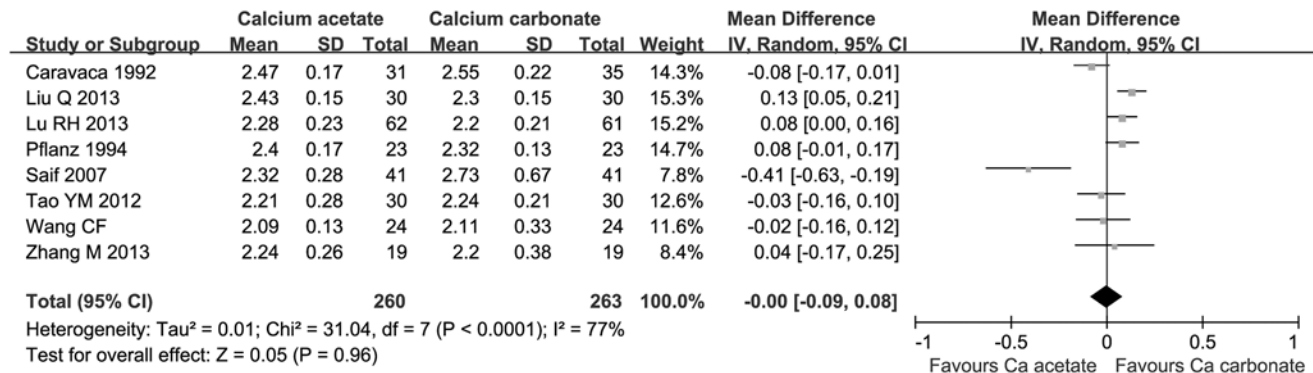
| | Calcium acetate | | | Calcium carbonate | | | | Mean Difference | Mean Difference |
|---|---|---|---|---|---|---|---|---|---|
| Study or Subgroup | Mean | SD | Total | Mean | SD | Total | Weight | IV, Random, 95% CI | IV, Random, 95% CI |
| Caravaca 1992 | 2.47 | 0.17 | 31 | 2.55 | 0.22 | 35 | 14.3% | -0.08 [-0.17, 0.01] | |
| Liu Q 2013 | 2.43 | 0.15 | 30 | 2.3 | 0.15 | 30 | 15.3% | 0.13 [0.05, 0.21] | |
| Lu RH 2013 | 2.28 | 0.23 | 62 | 2.2 | 0.21 | 61 | 15.2% | 0.08 [0.00, 0.16] | |
| Pflanz 1994 | 2.4 | 0.17 | 23 | 2.32 | 0.13 | 23 | 14.7% | 0.08 [-0.01, 0.17] | |
| Saif 2007 | 2.32 | 0.28 | 41 | 2.73 | 0.67 | 41 | 7.8% | -0.41 [-0.63, -0.19] | |
| Tao YM 2012 | 2.21 | 0.28 | 30 | 2.24 | 0.21 | 30 | 12.6% | -0.03 [-0.16, 0.10] | |
| Wang CF | 2.09 | 0.13 | 24 | 2.11 | 0.33 | 24 | 11.6% | -0.02 [-0.16, 0.12] | |
| Zhang M 2013 | 2.24 | 0.26 | 19 | 2.2 | 0.38 | 19 | 8.4% | 0.04 [-0.17, 0.25] | |
| Total (95% CI) | | | 260 | | | 263 | 100.0% | -0.00 [-0.09, 0.08] | |

Heterogeneity: Tau² = 0.01; Chi² = 31.04, df = 7 (P < 0.0001); I² = 77%
Test for overall effect: Z = 0.05 (P = 0.96)

-1 -0.5 0 0.5 1
Favours Ca acetate Favours Ca carbonate